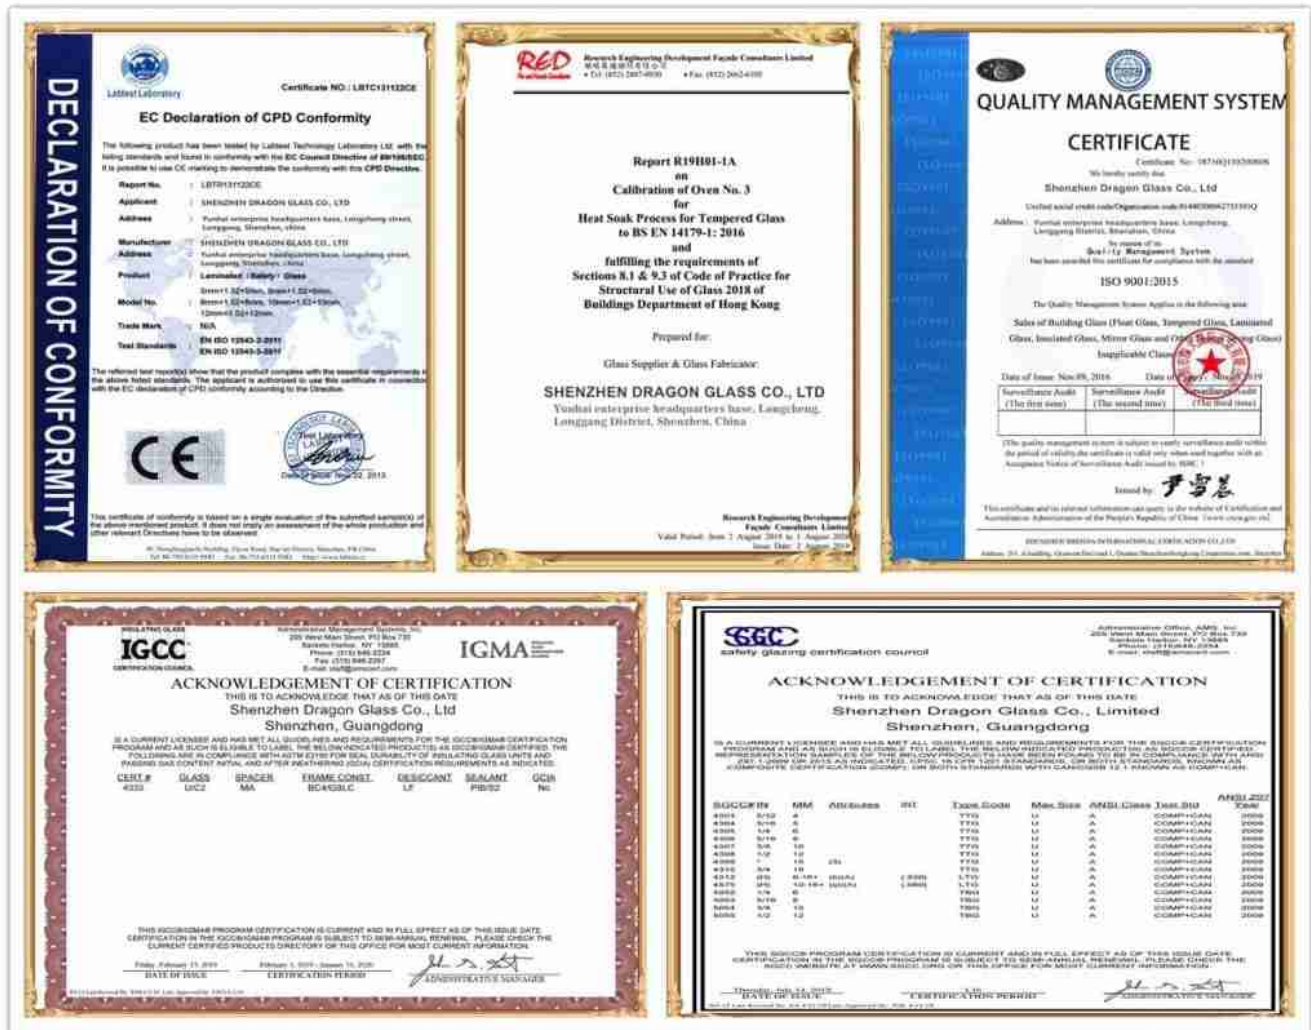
DECLARATION OF CONFORMITY

Labtest Laboratory

Certificate NO.: LBTC131122CE

EC Declaration of CPD Conformity

The following product has been tested by Labtest Technology Laboratory Ltd. with the listing standards and found in conformity with the EC Council Directive of 89/106/EEC. It is possible to use CE marking to demonstrate the conformity with this CPD Directive.

Report No. : LBTR131122CE

Applicant : SHENZHEN DRAGON GLASS CO., LTD

Address : Yunhai enterprise headquarters base, Longcheng street, Longgang, Shenzhen, china

Manufacturer : SHENZHEN DRAGON GLASS CO., LTD

Address : Yunhai enterprise headquarters base, Longcheng street, Longgang, Shenzhen, china

Product : Laminated / Safety Glass

Model No. : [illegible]

Trade Mark : N/A

Test Standards : EN ISO 12543-2:2011 EN ISO 12543-3:2011

The referred test report(s) show that the product complies with the essential requirements of the above listed standards. The applicant is authorized to use this certificate in connection with the EC declaration of CPD conformity according to the Directive.

CE

Date of Issue: Nov.22, 2013

This certificate of conformity is based on a single evaluation of the submitted sample(s) of the above mentioned product. It does not imply an assessment of the whole production and other relevant Directives have to be observed.

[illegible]

RED

Research Engineering Development Façade Consultants Limited

Report R19H01-1A on Calibration of Oven No. 3 for Heat Soak Process for Tempered Glass to BS EN 14179-1: 2016 and fulfilling the requirements of Sections 8.1 & 9.3 of Code of Practice for Structural Use of Glass 2018 of Buildings Department of Hong Kong

Prepared for:

Glass Supplier & Glass Fabricator:

SHENZHEN DRAGON GLASS CO., LTD

Yunhai enterprise headquarters base, Longcheng, Longgang District, Shenzhen, China

Research Engineering Development Façade Consultants Limited
Valid Period: from 2 August 2019 to 1 August 2020
Issue Date: 2 August 2019

QUALITY MANAGEMENT SYSTEM

CERTIFICATE

Certificate No.: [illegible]

We hereby certify that

Shenzhen Dragon Glass Co., Ltd

Address: Yunhai enterprise headquarters base, Longcheng, Longgang District, Shenzhen, China

Quality Management System

ISO 9001:2015

Sales of Building Glass (Float Glass, Tempered Glass, Laminated Glass, Insulated Glass, Mirror Glass and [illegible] Glass)

Inapplicable Clause: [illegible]

Date of Issue: Nov.09, 2016

| Surveillance Audit (The first time) | Surveillance Audit (The second time) | Surveillance Audit (The third time) |
|---|---|---|
| | | |

Issued by: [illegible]

IGCC

IGMA

ACKNOWLEDGEMENT OF CERTIFICATION

THIS IS TO ACKNOWLEDGE THAT AS OF THIS DATE

Shenzhen Dragon Glass Co., Ltd

Shenzhen, Guangdong

| CERT # | GLASS | SPACER | FRAME CONST | DESICCANT | SEALANT | GCIA |
|---|---|---|---|---|---|---|
| 4333 | U/C2 | MA | BC4/GSLC | LF | PIB/S2 | No |

DATE OF ISSUE

CERTIFICATION PERIOD

ADMINISTRATIVE MANAGER

SGCC

safety glazing certification council

ACKNOWLEDGEMENT OF CERTIFICATION

THIS IS TO ACKNOWLEDGE THAT AS OF THIS DATE

Shenzhen Dragon Glass Co., Limited

Shenzhen, Guangdong

DATE OF ISSUE

CERTIFICATION PERIOD

ADMINISTRATIVE MANAGER